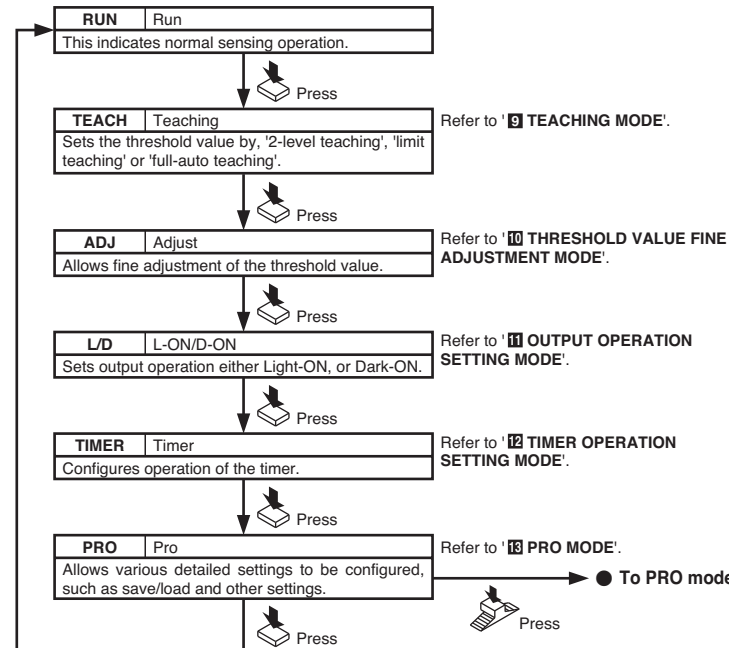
| RUN | Run |
|---|---|
| This indicates normal sensing operation. | |

Press

| TEACH | Teaching |
|---|---|
| Sets the threshold value by, '2-level teaching', 'limit teaching' or 'full-auto teaching'. | |

Refer to '9 TEACHING MODE'.

Press

| ADJ | Adjust |
|---|---|
| Allows fine adjustment of the threshold value. | |

Refer to '10 THRESHOLD VALUE FINE ADJUSTMENT MODE'.

Press

| L/D | L-ON/D-ON |
|---|---|
| Sets output operation either Light-ON, or Dark-ON. | |

Refer to '11 OUTPUT OPERATION SETTING MODE'.

Press

| TIMER | Timer |
|---|---|
| Configures operation of the timer. | |

Refer to '12 TIMER OPERATION SETTING MODE'.

Press

| PRO | Pro |
|---|---|
| Allows various detailed settings to be configured, such as save/load and other settings. | |

Refer to '13 PRO MODE'.

● To PRO mode

Press

Press